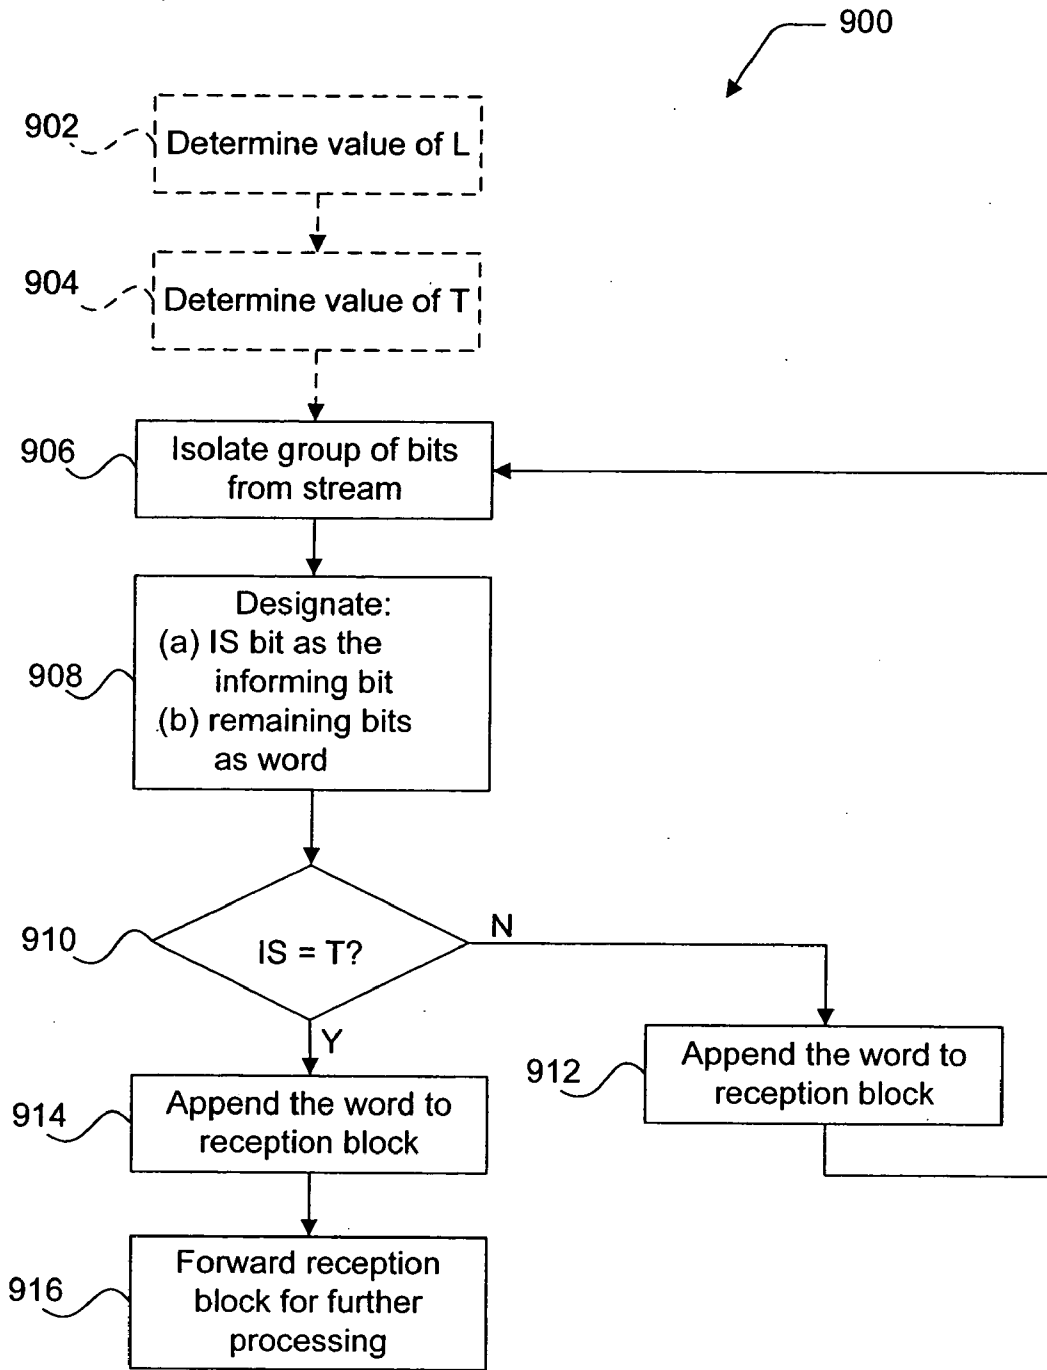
900

902 Determine value of L

904 Determine value of T

906 Isolate group of bits from stream

908 Designate:
(a) IS bit as the informing bit
(b) remaining bits as word

910 IS = T?

N

Y

912 Append the word to reception block

914 Append the word to reception block

916 Forward reception block for further processing